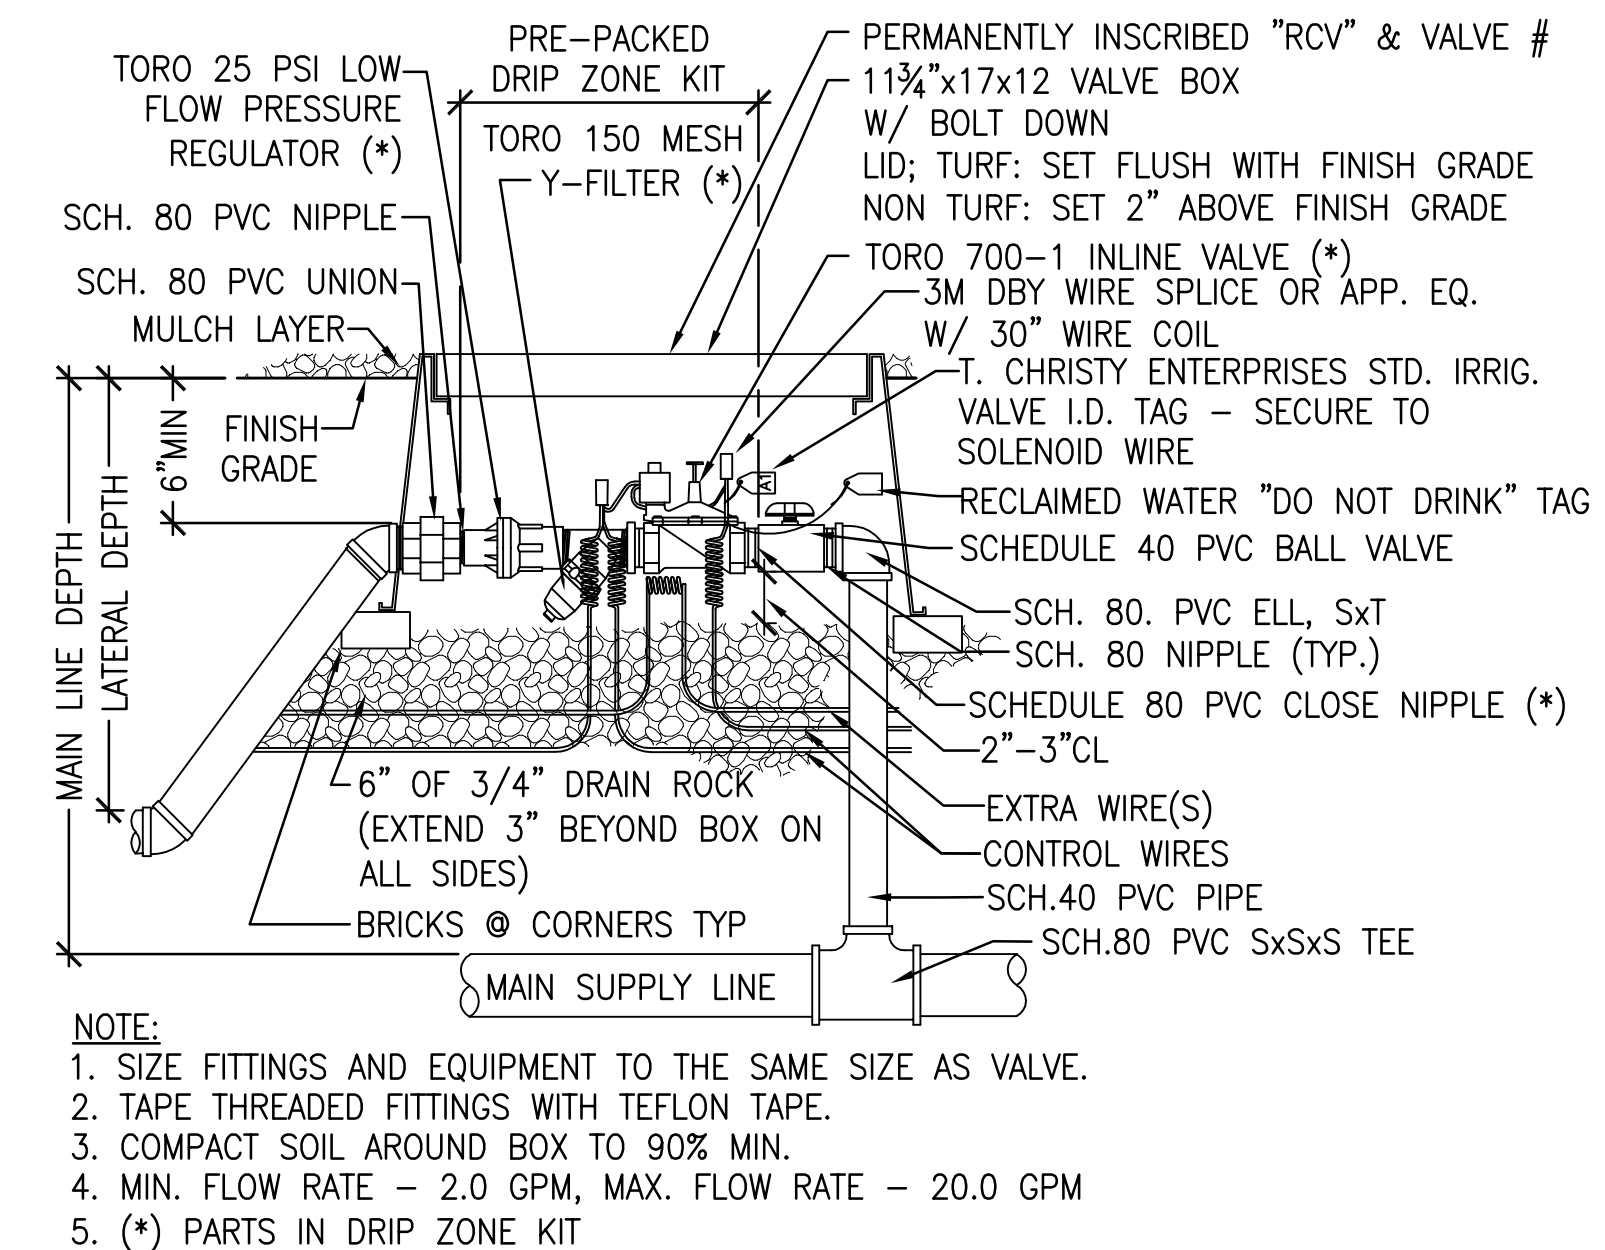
TORO 25 PSI LOW FLOW PRESSURE REGULATOR (*)

PRE-PACKED DRIP ZONE KIT

TORO 150 MESH Y-FILTER (*)

PERMANENTLY INSCRIBED "RCV" & VALVE #

11¾"x17x12 VALVE BOX W/ BOLT DOWN LID; TURF: SET FLUSH WITH FINISH GRADE NON TURF: SET 2" ABOVE FINISH GRADE

SCH. 80 PVC NIPPLE

SCH. 80 PVC UNION

MULCH LAYER

TORO 700-1 INLINE VALVE (*)

3M DBY WIRE SPLICE OR APP. EQ. W/ 30" WIRE COIL

T. CHRISTY ENTERPRISES STD. IRRIG. VALVE I.D. TAG - SECURE TO SOLENOID WIRE

FINISH GRADE

6"MIN

MAIN LINE DEPTH

LATERAL DEPTH

RECLAIMED WATER "DO NOT DRINK" TAG

SCHEDULE 40 PVC BALL VALVE

SCH. 80. PVC ELL, SxT

SCH. 80 NIPPLE (TYP.)

SCHEDULE 80 PVC CLOSE NIPPLE (*)

2"-3"CL

6" OF 3/4" DRAIN ROCK (EXTEND 3" BEYOND BOX ON ALL SIDES)

EXTRA WIRE(S)

CONTROL WIRES

SCH.40 PVC PIPE

BRICKS @ CORNERS TYP

SCH.80 PVC SxSxS TEE

MAIN SUPPLY LINE

NOTE:
1. SIZE FITTINGS AND EQUIPMENT TO THE SAME SIZE AS VALVE.
2. TAPE THREADED FITTINGS WITH TEFLON TAPE.
3. COMPACT SOIL AROUND BOX TO 90% MIN.
4. MIN. FLOW RATE - 2.0 GPM, MAX. FLOW RATE - 20.0 GPM
5. (*) PARTS IN DRIP ZONE KIT